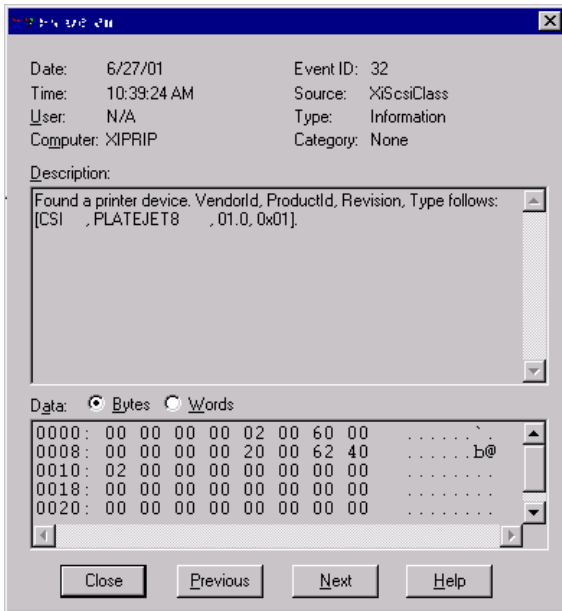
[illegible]

Date: 6/27/01
Time: 10:39:24 AM
User: N/A
Computer: XIPRIP

Event ID: 32
Source: XiScsiClass
Type: Information
Category: None

Description:

Found a printer device. VendorId, ProductId, Revision, Type follows: [CSI , PLATEJET8 , 01.0, 0x01].

Data: Bytes Words

0000: 00 00 00 00 02 00 60 00 ......`.
0008: 00 00 00 00 20 00 62 40 ......b@
0010: 02 00 00 00 00 00 00 00 ........
0018: 00 00 00 00 00 00 00 00 ........
0020: 00 00 00 00 00 00 00 00 ........

Close Previous Next Help